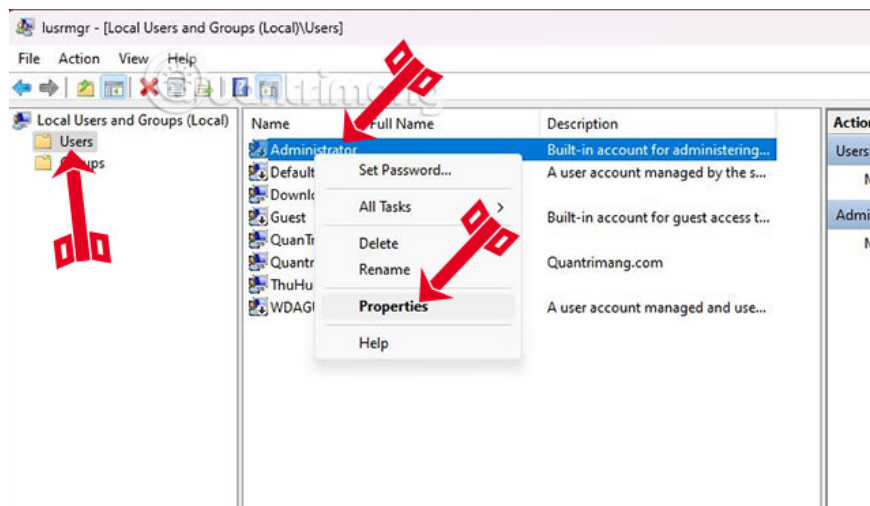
lusrmgr - [Local Users and Groups (Local)\Users]

File Action View Help

Quantrimang

Local Users and Groups (Local)
Users
Groups

| Name | Full Name | Description |
|---|---|---|
| Administrator | | Built-in account for administering... |
| Default | | A user account managed by the s... |
| Downlo | | |
| Guest | | Built-in account for guest access t... |
| QuanTr | | |
| Quantr | | Quantrimang.com |
| ThuHu | | |
| WDAGU | | A user account managed and use... |

Set Password...
All Tasks
Delete
Rename
Properties
Help

Actio
Users
M
Admi
M